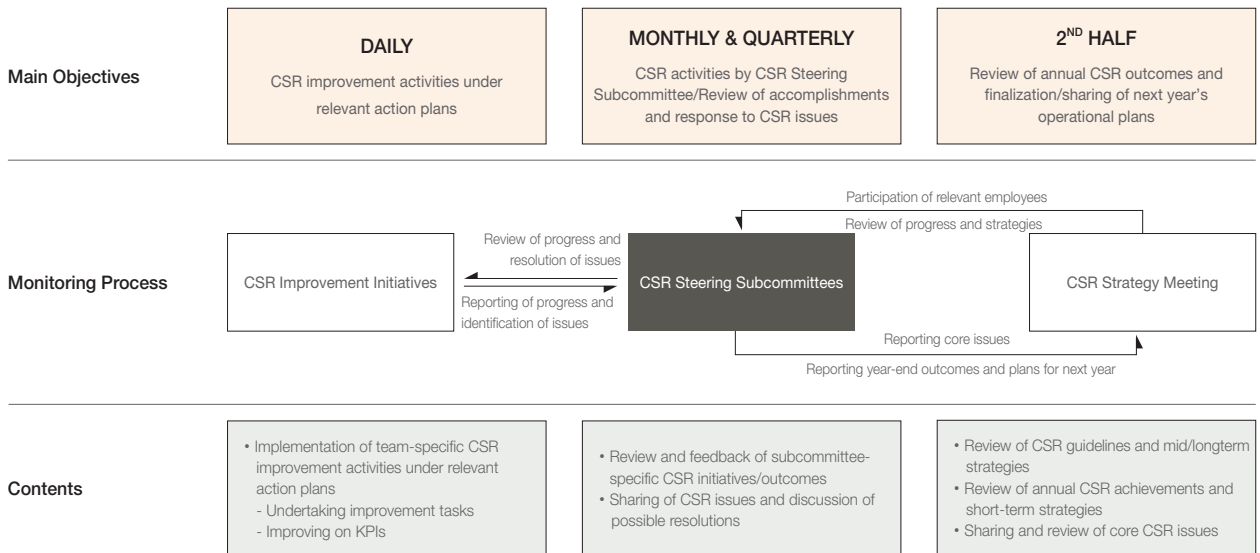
Main Objectives

DAILY

CSR improvement activities under relevant action plans

MONTHLY & QUARTERLY

CSR activities by CSR Steering Subcommittee/Review of accomplishments and response to CSR issues

2$^{ND}$ HALF

Review of annual CSR outcomes and finalization/sharing of next year's operational plans

Monitoring Process

Participation of relevant employees

Review of progress and strategies

Review of progress and resolution of issues

CSR Improvement Initiatives

CSR Steering Subcommittees

CSR Strategy Meeting

Reporting of progress and identification of issues

Reporting core issues

Reporting year-end outcomes and plans for next year

Contents

• Implementation of team-specific CSR improvement activities under relevant action plans
- Undertaking improvement tasks
- Improving on KPIs

• Review and feedback of subcommittee-specific CSR initiatives/outcomes
• Sharing of CSR issues and discussion of possible resolutions

• Review of CSR guidelines and mid/longterm strategies
• Review of annual CSR achievements and short-term strategies
• Sharing and review of core CSR issues